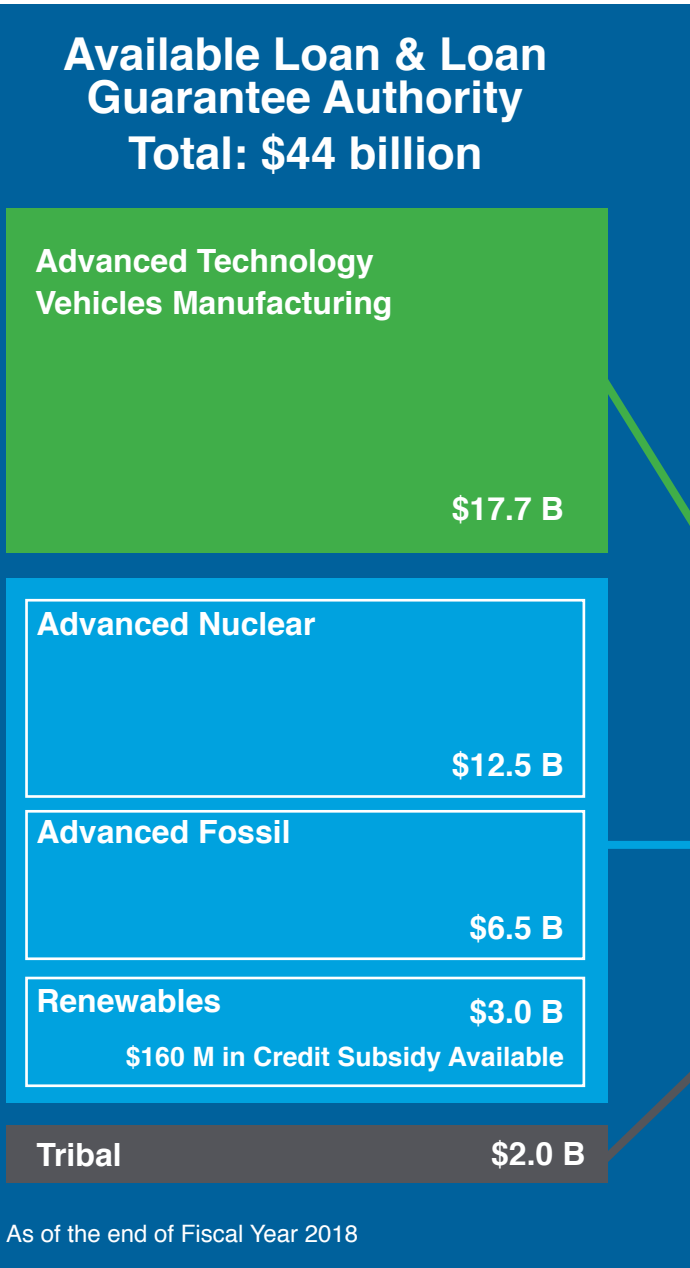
Available Loan & Loan Guarantee Authority
Total: $44 billion

Advanced Technology Vehicles Manufacturing
$17.7 B

Advanced Nuclear
$12.5 B

Advanced Fossil
$6.5 B

Renewables
$3.0 B
$160 M in Credit Subsidy Available

Tribal
$2.0 B

As of the end of Fiscal Year 2018